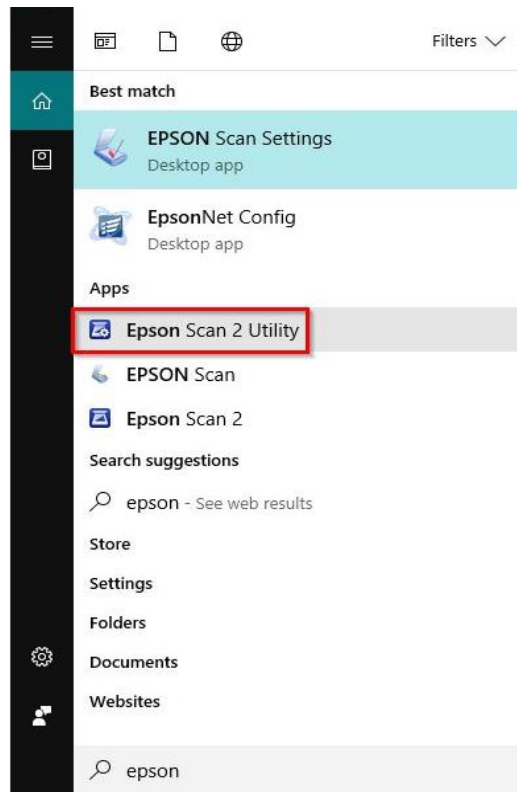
Filters

Best match

EPSON Scan Settings
Desktop app

EpsonNet Config
Desktop app

Apps

Epson Scan 2 Utility

EPSON Scan

Epson Scan 2

Search suggestions

epson - See web results

Store

Settings

Folders

Documents

Websites

epson